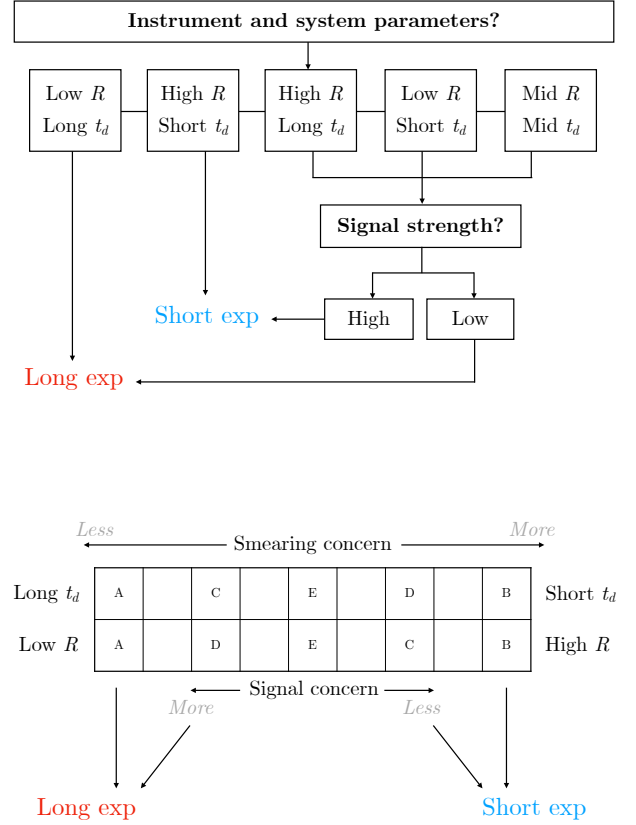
Instrument and system parameters?

Low $R$
Long $t_d$

High $R$
Short $t_d$

High $R$
Long $t_d$

Low $R$
Short $t_d$

Mid $R$
Mid $t_d$

Signal strength?

High

Low

Short exp

Long exp

Less

Smearing concern

More

| Long $t_d$ | A | | C | | E | | D | | B | Short $t_d$ |
|---|---|---|---|---|---|---|---|---|---|---|
| Low $R$ | A | | D | | E | | C | | B | High $R$ |

Signal concern

More

Less

Long exp

Short exp